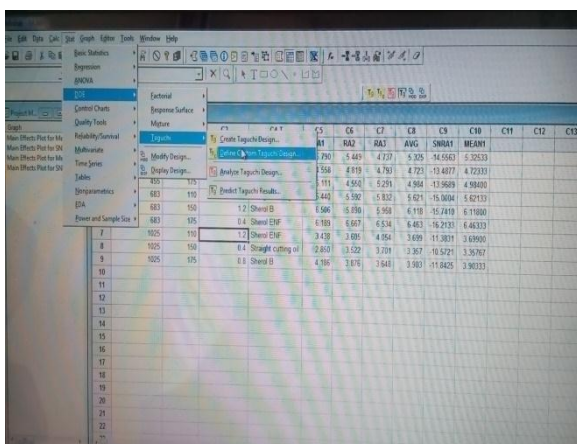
File Edit Data Calc Stat Graph Editor Tools Window Help

Basic Statistics
Regression
ANOVA
DOE
Control Charts
Quality Tools
Reliability/Survival
Multivariate
Time Series
Tables
Nonparametrics
EDA
Power and Sample Size

Factorial
Response Surface
Mixture
Taguchi

Modify Design...
Display Design...

Create Taguchi Design...
Define Custom Taguchi Design...
Analyze Taguchi Design...
Predict Taguchi Results...

Project M...
Graph
Main Effects Plot for Me
Main Effects Plot for SN
Main Effects Plot for Me
Main Effects Plot for SN

| | | | C3 | C4-T | C5 | C6 | C7 | C8 | C9 | C10 | C11 | C12 | C13 |
|---|---|---|---|---|---|---|---|---|---|---|---|---|---|
| | | | | | A1 | RA2 | RA3 | AVG | SNRA1 | MEAN1 | | | |
| | | | | | 790 | 5.449 | 4.737 | 5.325 | -14.5563 | 5.32533 | | | |
| | | | | | 558 | 4.819 | 4.793 | 4.723 | -13.4877 | 4.72333 | | | |
| | | | | | 111 | 4.550 | 5.291 | 4.984 | -13.9689 | 4.98400 | | | |
| | 455 | 175 | | | 440 | 5.592 | 5.832 | 5.621 | -15.0004 | 5.62133 | | | |
| | 683 | 110 | 1.2 | Sherol B | 586 | 5.830 | 5.958 | 6.118 | -15.7418 | 6.11800 | | | |
| | 683 | 150 | 0.4 | Sherol ENF | 6.189 | 6.667 | 6.534 | 6.463 | -16.2133 | 6.46333 | | | |
| 7 | 1025 | 110 | 1.2 | Sherol ENF | 3.438 | 3.695 | 4.054 | 3.699 | -11.3831 | 3.69900 | | | |
| 8 | 1025 | 150 | 0.4 | Straight cutting oil | 2.860 | 3.522 | 3.701 | 3.367 | -10.5721 | 3.36767 | | | |
| 9 | 1025 | 175 | 0.8 | Sherol B | 4.186 | 2.876 | 3.648 | 3.903 | -11.8425 | 3.90333 | | | |
| 10 | | | | | | | | | | | | | |
| 11 | | | | | | | | | | | | | |
| 12 | | | | | | | | | | | | | |
| 13 | | | | | | | | | | | | | |
| 14 | | | | | | | | | | | | | |
| 15 | | | | | | | | | | | | | |
| 16 | | | | | | | | | | | | | |
| 17 | | | | | | | | | | | | | |
| 18 | | | | | | | | | | | | | |
| 19 | | | | | | | | | | | | | |
| 20 | | | | | | | | | | | | | |
| 21 | | | | | | | | | | | | | |
| 22 | | | | | | | | | | | | | |